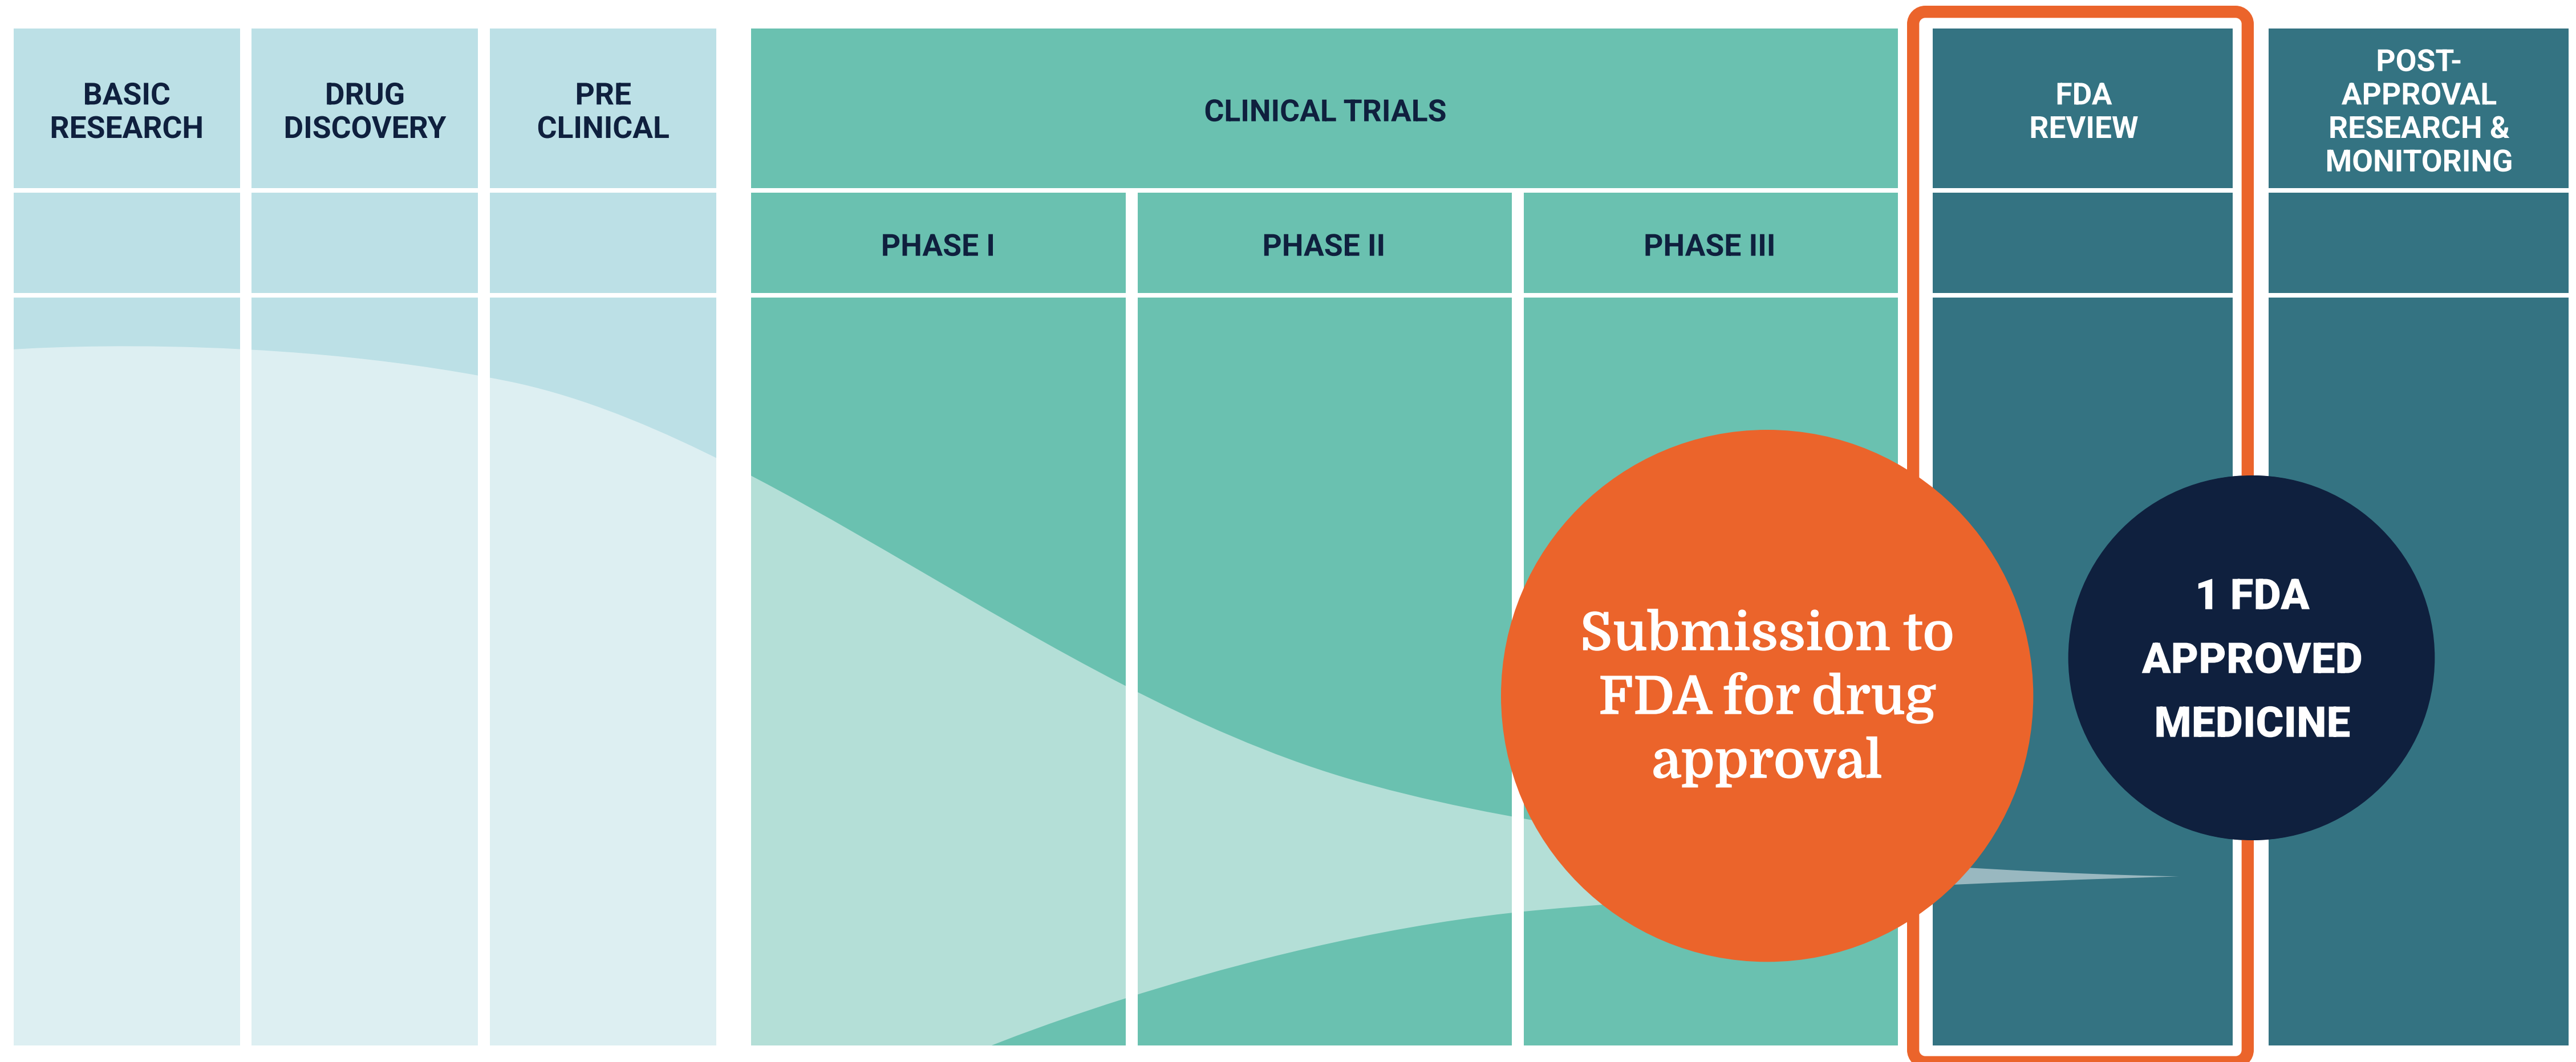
BASIC RESEARCH

DRUG DISCOVERY

PRE CLINICAL

CLINICAL TRIALS

PHASE I

PHASE II

PHASE III

FDA REVIEW

POST-APPROVAL RESEARCH & MONITORING

Submission to FDA for drug approval

1 FDA APPROVED MEDICINE